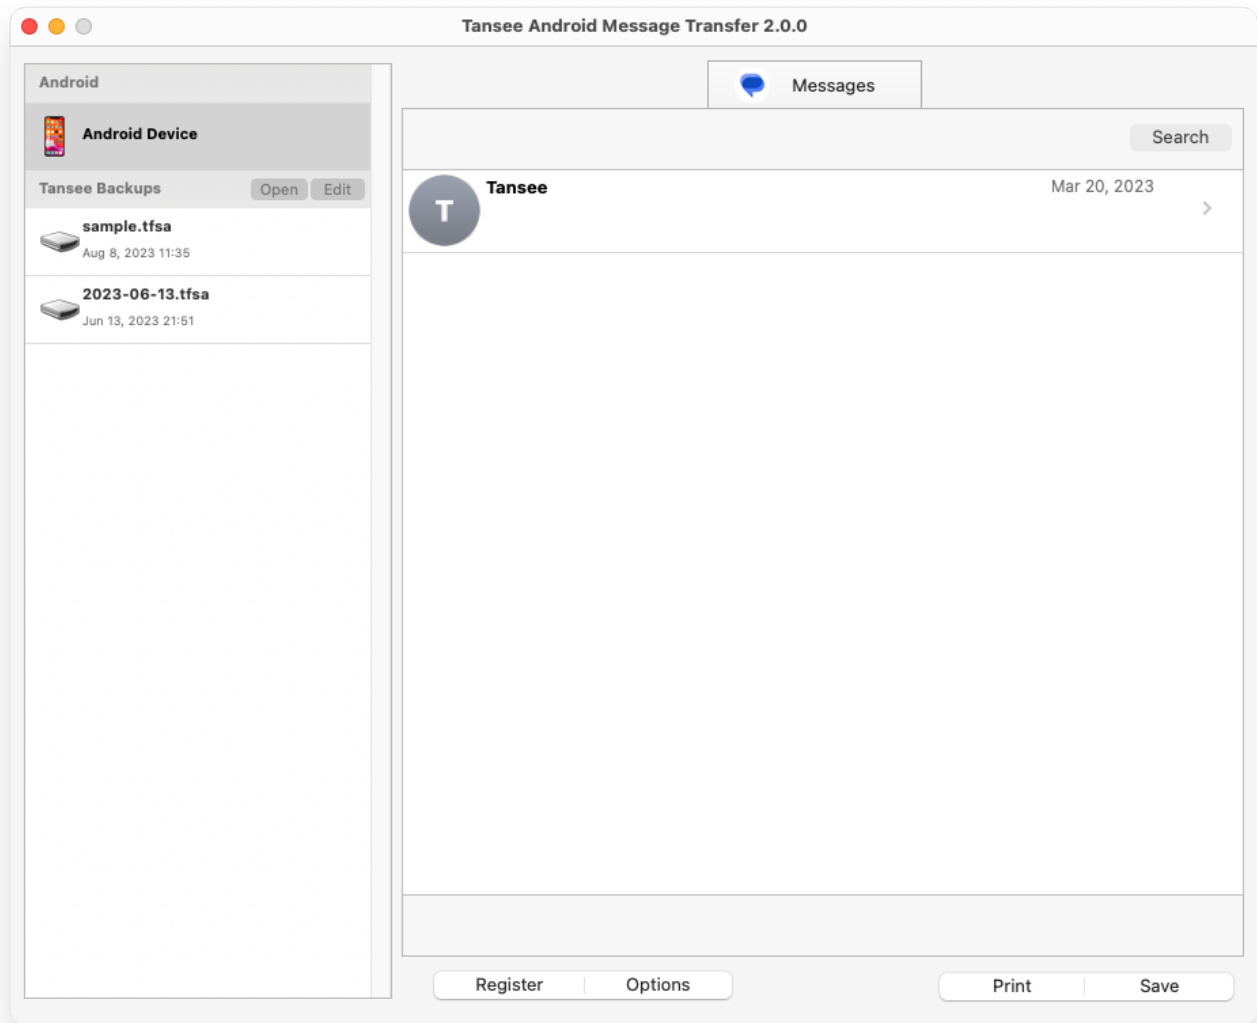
Tansee Android Message Transfer 2.0.0

Android

Android Device

Tansee Backups Open Edit

sample.tfsa
Aug 8, 2023 11:35

2023-06-13.tfsa
Jun 13, 2023 21:51

Messages

Search

T Tansee Mar 20, 2023

Register Options

Print Save